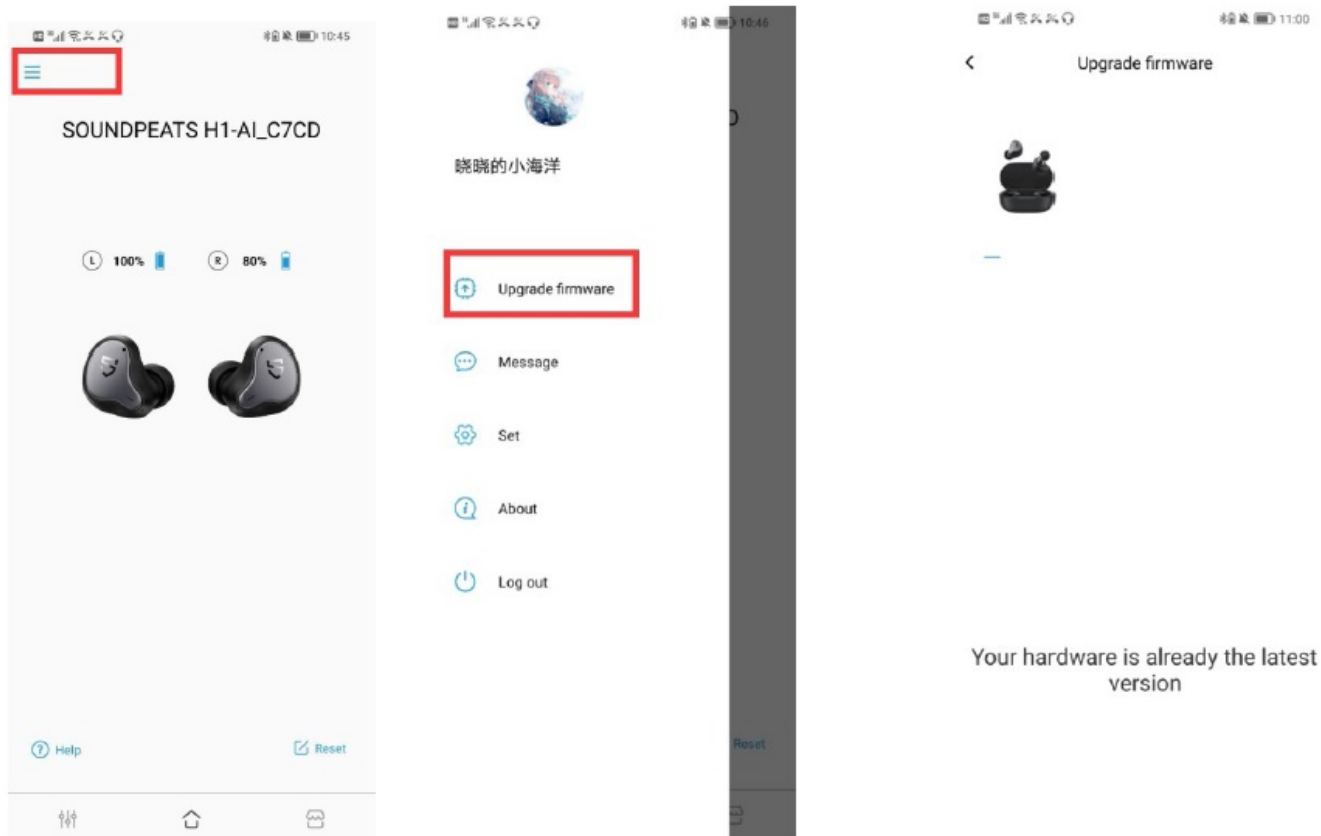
10:45

SOUNDPEATS H1-AI_C7CD

L 100%  R 80%

Help  Reset

10:46

晓晓的小海洋

D

Upgrade firmware

Message

Set

About

Log out

Reset

11:00

Upgrade firmware

Your hardware is already the latest version